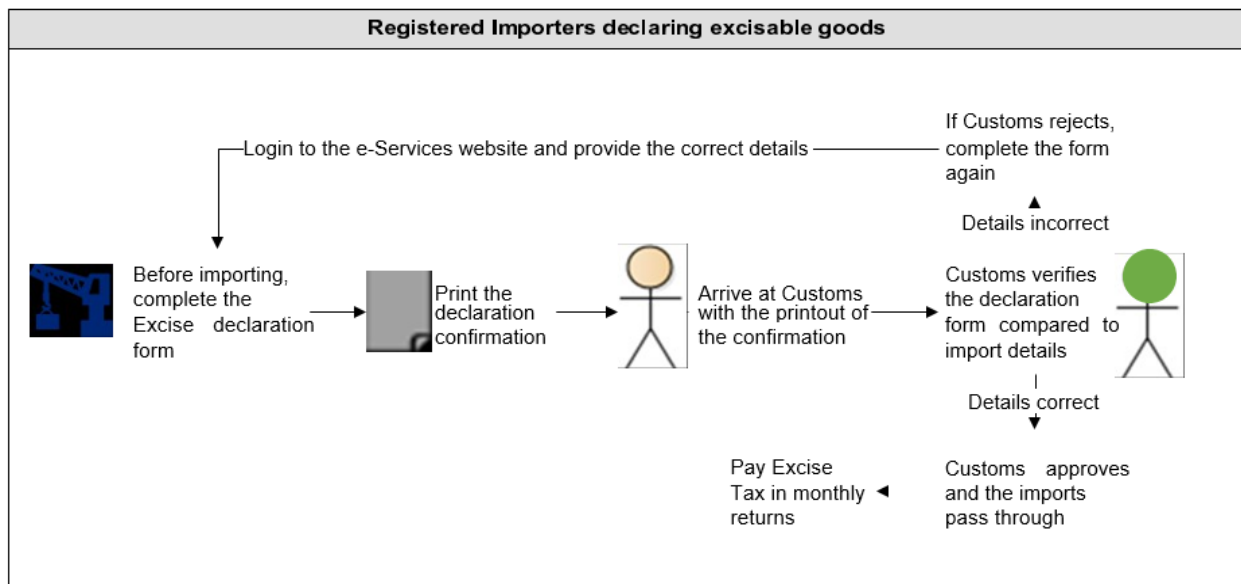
Registered Importers declaring excisable goods

Login to the e-Services website and provide the correct details

If Customs rejects, complete the form again

Details incorrect

Before importing, complete the Excise declaration form

Print the declaration confirmation

Arrive at Customs with the printout of the confirmation

Customs verifies the declaration form compared to import details

Details correct

Customs approves and the imports pass through

Pay Excise Tax in monthly returns